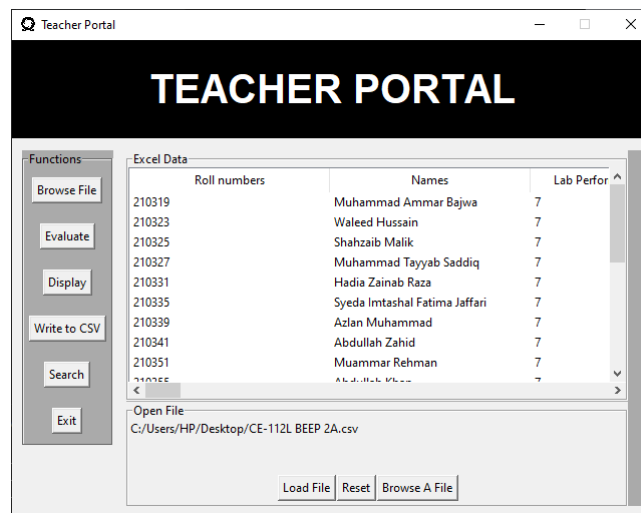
Teacher Portal

TEACHER PORTAL

Functions
Browse File
Evaluate
Display
Write to CSV
Search
Exit

Excel Data

| Roll numbers | Names | Lab Perfor |
|---|---|---|
| 210319 | Muhammad Ammar Bajwa | 7 |
| 210323 | Waleed Hussain | 7 |
| 210325 | Shahzaib Malik | 7 |
| 210327 | Muhammad Tayyab Saddiq | 7 |
| 210331 | Hadia Zainab Raza | 7 |
| 210335 | Syeda Imtashal Fatima Jaffari | 7 |
| 210339 | Azlan Muhammad | 7 |
| 210341 | Abdullah Zahid | 7 |
| 210351 | Muammar Rehman | 7 |
| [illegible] | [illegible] | 7 |

Open File
C:/Users/HP/Desktop/CE-112L BEEP 2A.csv

Load File Reset Browse A File